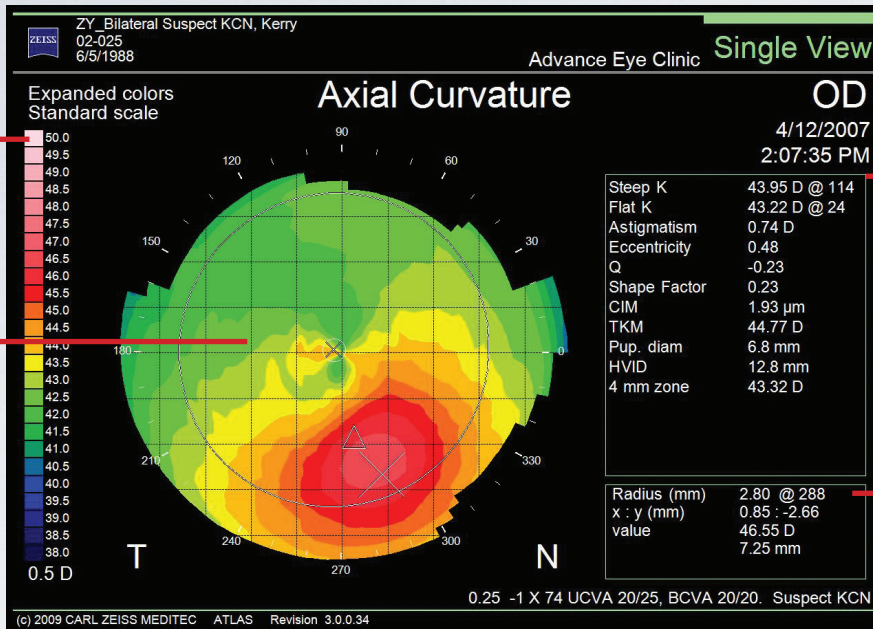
ZEISS

ZY_Bilateral Suspect KCN, Kerry
02-025
6/5/1988

Advance Eye Clinic

Single View

Expanded colors
Standard scale

Axial Curvature

OD

4/12/2007
2:07:35 PM

50.0
49.5
49.0
48.5
48.0
47.5
47.0
46.5
46.0
45.5
45.0
44.5
44.0
43.5
43.0
42.5
42.0
41.5
41.0
40.5
40.0
39.5
39.0
38.5
38.0

0.5 D

90
120
60
150
30
180
0
210
330
240
300
270

T

N

| | |
|---|---|
| Steep K | 43.95 D @ 114 |
| Flat K | 43.22 D @ 24 |
| Astigmatism | 0.74 D |
| Eccentricity | 0.48 |
| Q | -0.23 |
| Shape Factor | 0.23 |
| CIM | 1.93 µm |
| TKM | 44.77 D |
| Pup. diam | 6.8 mm |
| HVID | 12.8 mm |
| 4 mm zone | 43.32 D |

| | |
|---|---|
| Radius (mm) | 2.80 @ 288 |
| x : y (mm) | 0.85 : -2.66 |
| value | 46.55 D |
| | 7.25 mm |

0.25 -1 X 74 UCVA 20/25, BCVA 20/20. Suspect KCN

(c) 2009 CARL ZEISS MEDITEC ATLAS Revision 3.0.0.34